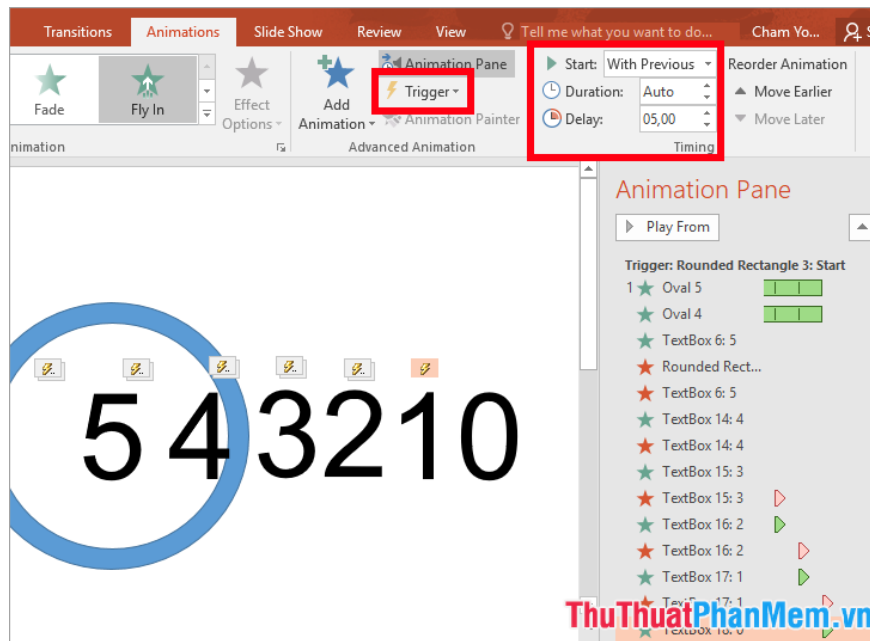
Transitions Animations Slide Show Review View Tell me what you want to do... Cham Yo...

Fade Fly In Effect Options Add Animation Animation Pane Trigger Animation Painter Start: With Previous Duration: Auto Delay: 05,00 Reorder Animation Move Earlier Move Later

nimation Advanced Animation Timing

5 4 3 2 1 0

Animation Pane

Play From

Trigger: Rounded Rectangle 3: Start

1 Oval 5
Oval 4
TextBox 6: 5
Rounded Rect...
TextBox 6: 5
TextBox 14: 4
TextBox 14: 4
TextBox 15: 3
TextBox 15: 3
TextBox 16: 2
TextBox 16: 2
TextBox 17: 1
TextBox 17: 1
TextBox 18: 0

ThuThuatPhanMem.vn